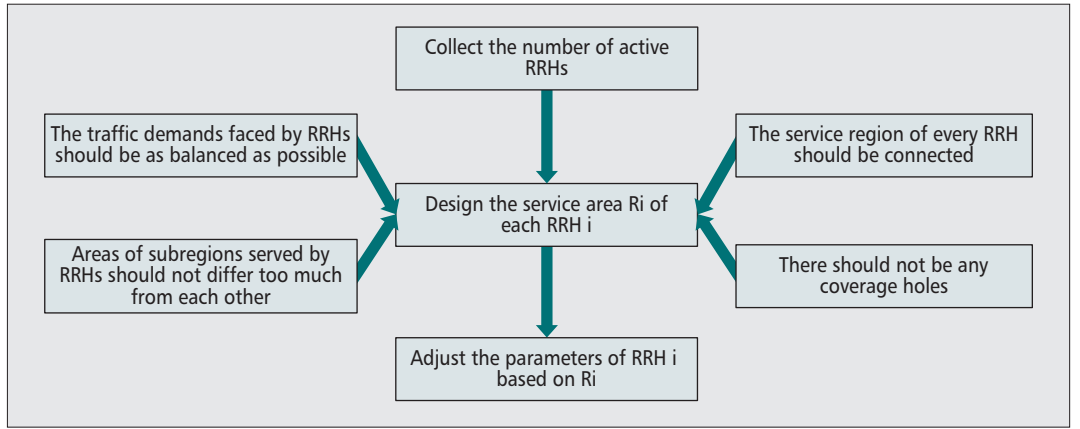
Collect the number of active RRHs

The traffic demands faced by RRHs should be as balanced as possible

The service region of every RRH should be connected

Design the service area Ri of each RRH i

Areas of subregions served by RRHs should not differ too much from each other

There should not be any coverage holes

Adjust the parameters of RRH i based on Ri